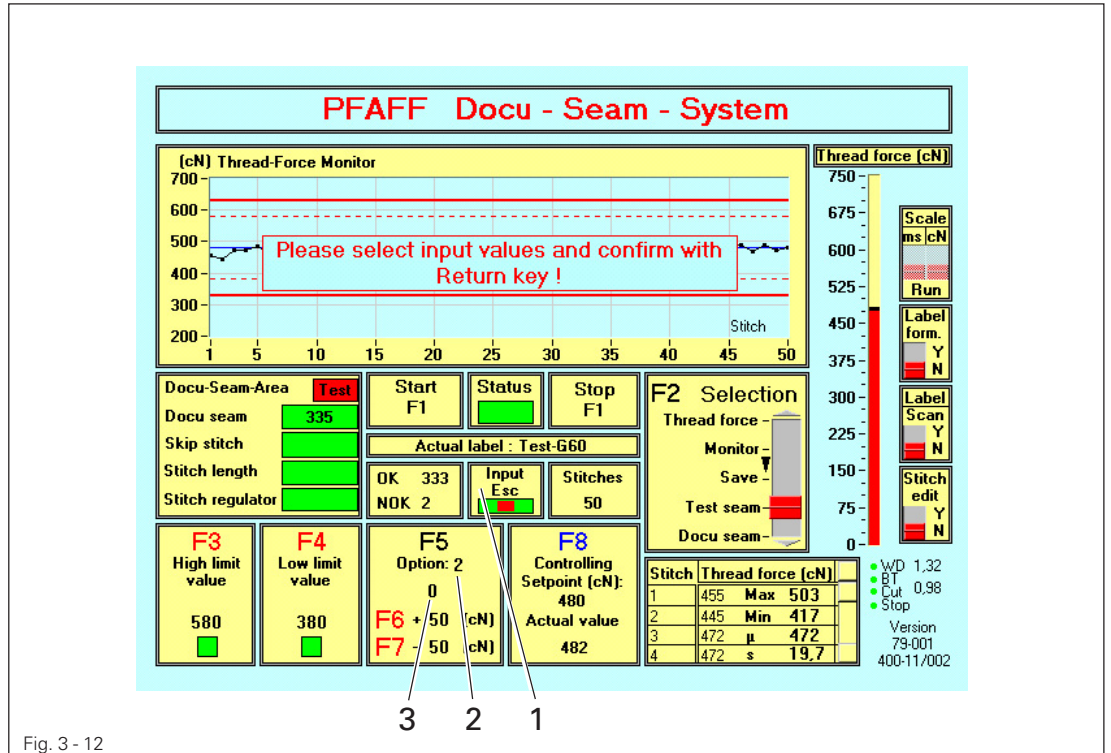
PFAFF Docu - Seam - System

(cN) Thread-Force Monitor

700
600
500
400
300
200

Please select input values and confirm with Return key !

Stitch

1 5 10 15 20 25 30 35 40 45 50

Thread force (cN)

750
675
600
525
450
375
300
225
150
75
0

Scale
ms cN
Run

Label form.
Y
N

Label Scan
Y
N

Stitch edit
Y
N

Docu-Seam-Area
Test
Docu seam 335
Skip stitch
Stitch length
Stitch regulator

Start F1

Status

Stop F1

Actual label : Test-G60

OK 333
NOK 2

Input Esc

Stitches 50

F2 Selection
Thread force
Monitor
Save
Test seam
Docu seam

F3
High limit value
580

F4
Low limit value
380

F5
Option: 2
0
F6 + 50 (cN)
F7 - 50 (cN)

F8
Controlling Setpoint (cN):
480
Actual value
482

| Stitch | Thread force (cN) | | |
|---|---|---|---|
| 1 | 455 | Max | 503 |
| 2 | 445 | Min | 417 |
| 3 | 472 | µ | 472 |
| 4 | 472 | s | 19,7 |

WD 1,32
BT
Cut 0,98
Stop

Version
79-001
400-11/002

3 2 1

Fig. 3 - 12